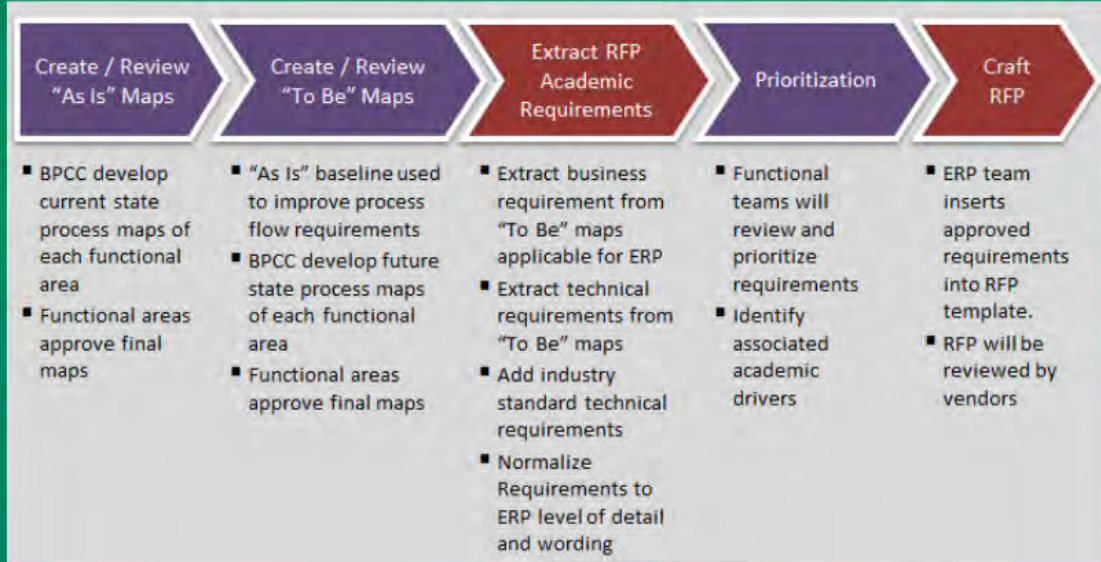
Create / Review "As Is" Maps

Create / Review "To Be" Maps

Extract RFP Academic Requirements

Prioritization

Craft RFP

- BPCC develop current state process maps of each functional area
- Functional areas approve final maps

- "As Is" baseline used to improve process flow requirements
- BPCC develop future state process maps of each functional area
- Functional areas approve final maps

- Extract business requirement from "To Be" maps applicable for ERP
- Extract technical requirements from "To Be" maps
- Add industry standard technical requirements
- Normalize Requirements to ERP level of detail and wording

- Functional teams will review and prioritize requirements
- Identify associated academic drivers

- ERP team inserts approved requirements into RFP template.
- RFP will be reviewed by vendors